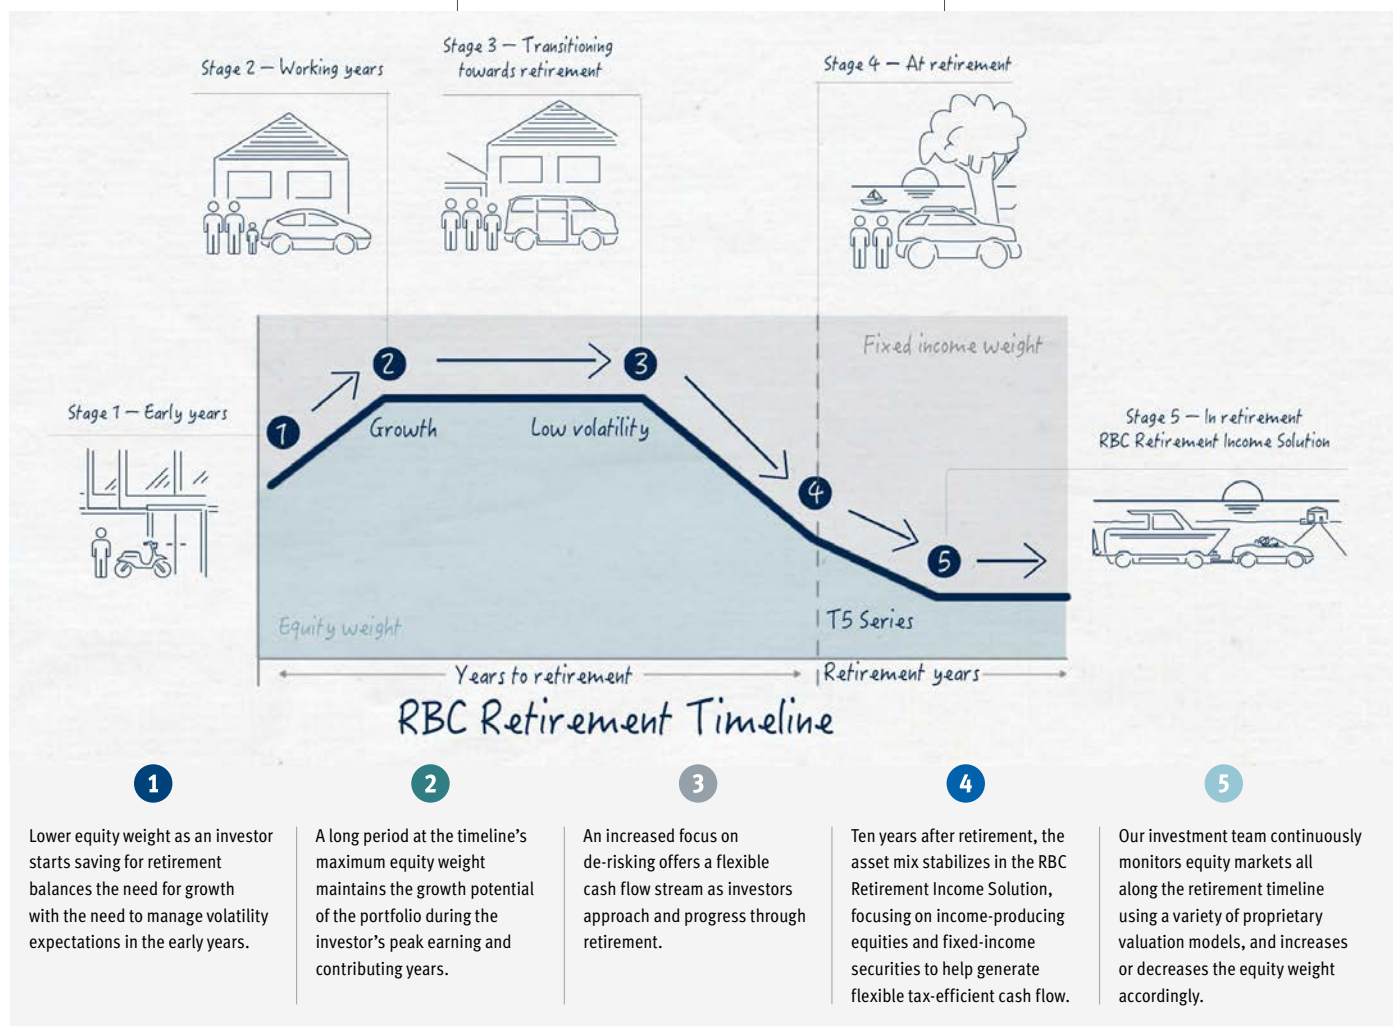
Stage 2 — Working years

Stage 3 — Transitioning towards retirement

Stage 4 — At retirement

Fixed income weight

Stage 1 — Early years

1

2

3

4

5

Growth

Low volatility

Stage 5 — In retirement
RBC Retirement Income Solution

Equity weight

T5 Series

Years to retirement

Retirement years

RBC Retirement Timeline

1

Lower equity weight as an investor starts saving for retirement balances the need for growth with the need to manage volatility expectations in the early years.

2

A long period at the timeline's maximum equity weight maintains the growth potential of the portfolio during the investor's peak earning and contributing years.

3

An increased focus on de-risking offers a flexible cash flow stream as investors approach and progress through retirement.

4

Ten years after retirement, the asset mix stabilizes in the RBC Retirement Income Solution, focusing on income-producing equities and fixed-income securities to help generate flexible tax-efficient cash flow.

5

Our investment team continuously monitors equity markets all along the retirement timeline using a variety of proprietary valuation models, and increases or decreases the equity weight accordingly.